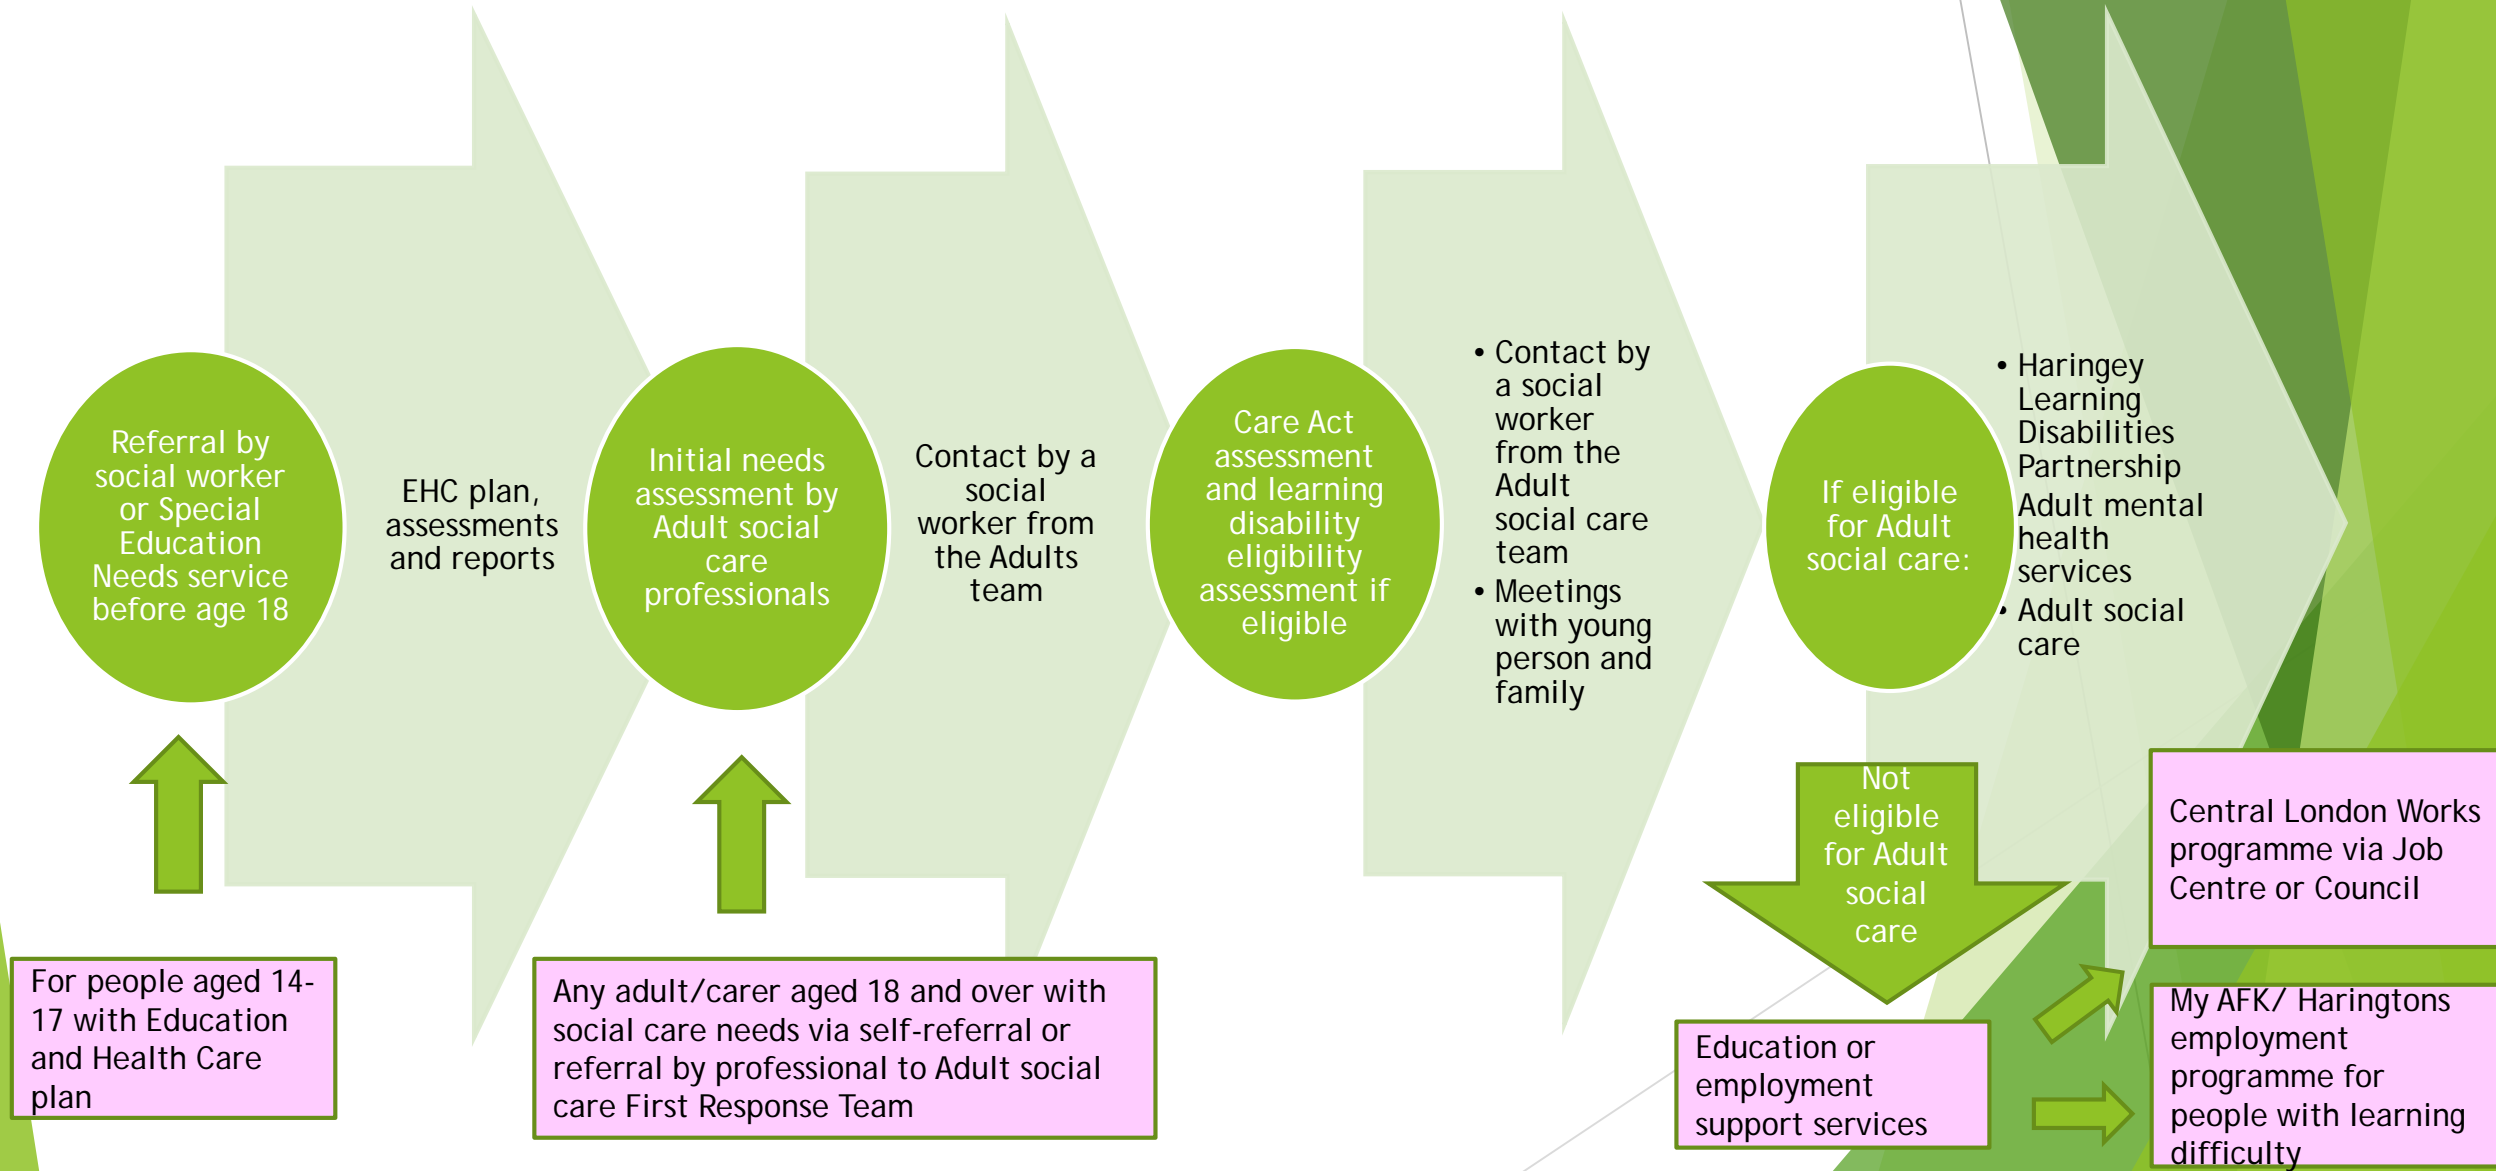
Referral by social worker or Special Education Needs service before age 18

EHC plan, assessments and reports

Initial needs assessment by Adult social care professionals

Contact by a social worker from the Adults team

Care Act assessment and learning disability eligibility assessment if eligible

• Contact by a social worker from the Adult social care team
• Meetings with young person and family

If eligible for Adult social care:

• Haringey Learning Disabilities Partnership
Adult mental health services
• Adult social care

For people aged 14-17 with Education and Health Care plan

Any adult/carer aged 18 and over with social care needs via self-referral or referral by professional to Adult social care First Response Team

Not eligible for Adult social care

Education or employment support services

Central London Works programme via Job Centre or Council

My AFK/ Haringtons employment programme for people with learning difficulty